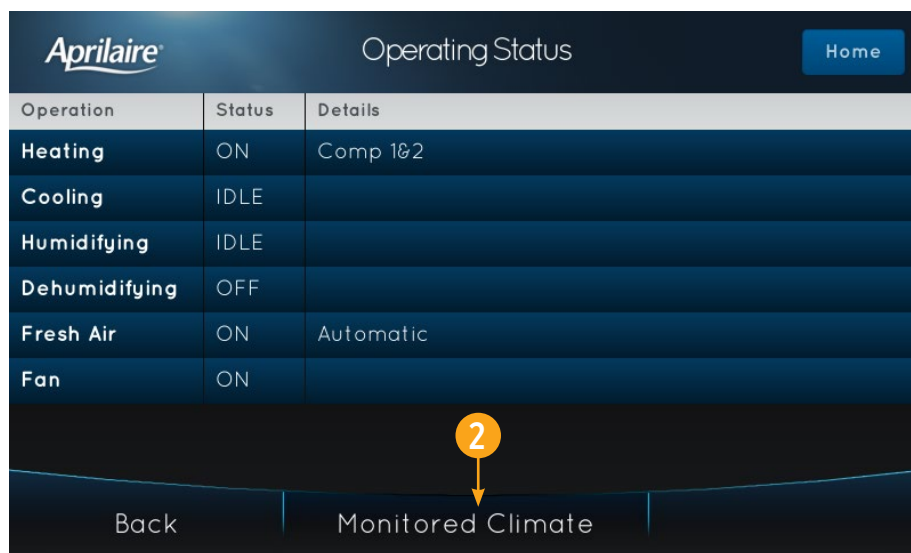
Aprilaire Operating Status Home

| Operation | Status | Details |
|---|---|---|
| Heating | ON | Comp 1&2 |
| Cooling | IDLE | |
| Humidifying | IDLE | |
| Dehumidifying | OFF | |
| Fresh Air | ON | Automatic |
| Fan | ON | |

2

Back Monitored Climate